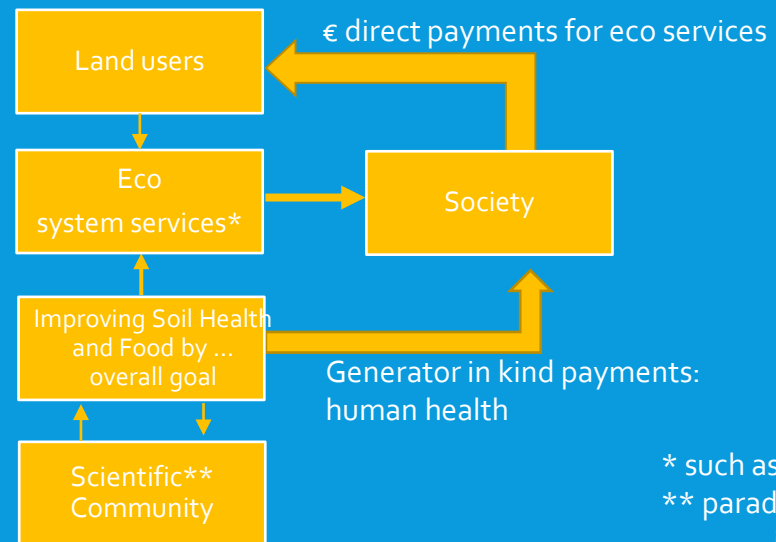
Land users

€ direct payments for eco services

Eco system services*

Society

Improving Soil Health and Food by ... overall goal

Generator in kind payments: human health

Scientific** Community

* such as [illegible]
** parad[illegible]